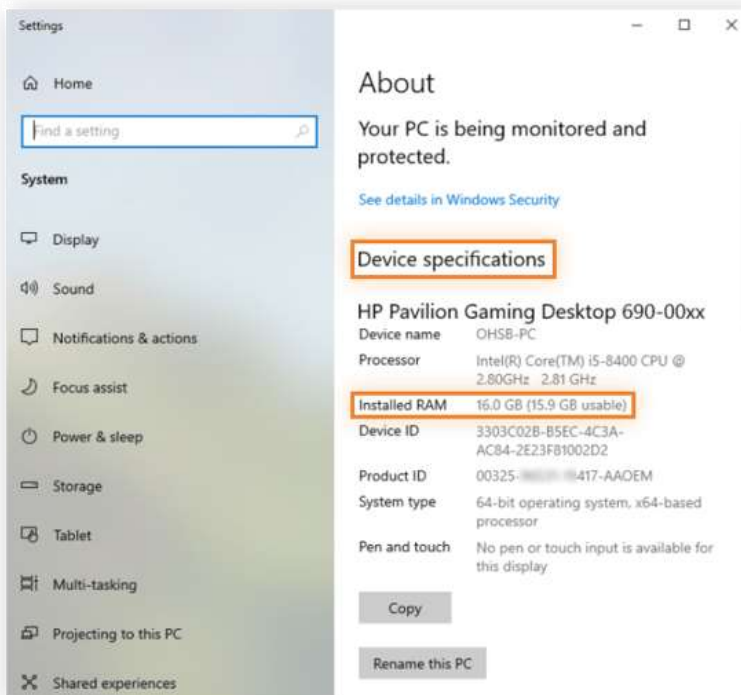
Settings

Home

Find a setting

System

Display

Sound

Notifications & actions

Focus assist

Power & sleep

Storage

Tablet

Multi-tasking

Projecting to this PC

Shared experiences

About

Your PC is being monitored and protected.

See details in Windows Security

Device specifications

HP Pavilion Gaming Desktop 690-00xx

| | |
|---|---|
| Device name | OHSB-PC |
| Processor | Intel(R) Core(TM) i5-8400 CPU @ 2.80GHz 2.81 GHz |
| Installed RAM | 16.0 GB (15.9 GB usable) |
| Device ID | 3303C02B-B5EC-4C3A-AC84-2E23F81002D2 |
| Product ID | 00325-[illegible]417-AAOEM |
| System type | 64-bit operating system, x64-based processor |
| Pen and touch | No pen or touch input is available for this display |

Copy

Rename this PC